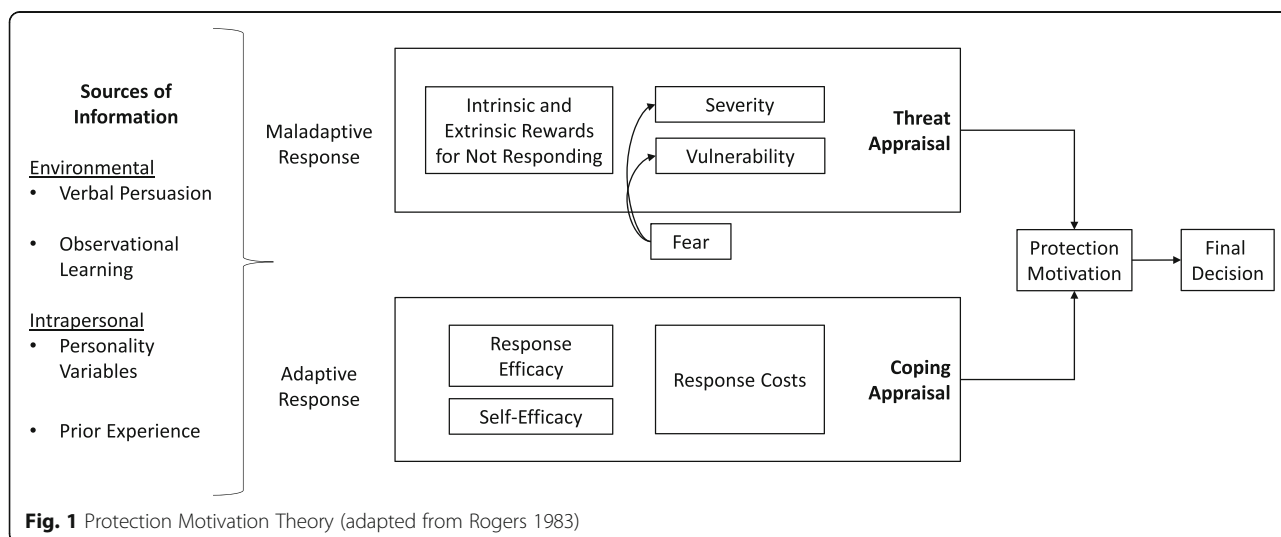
Sources of Information

Environmental
• Verbal Persuasion
• Observational Learning

Intrapersonal
• Personality Variables
• Prior Experience

Maladaptive Response

Intrinsic and Extrinsic Rewards for Not Responding

Severity

Vulnerability

Fear

Threat Appraisal

Adaptive Response

Response Efficacy

Self-Efficacy

Response Costs

Coping Appraisal

Protection Motivation

Final Decision

Fig. 1 Protection Motivation Theory (adapted from Rogers 1983)